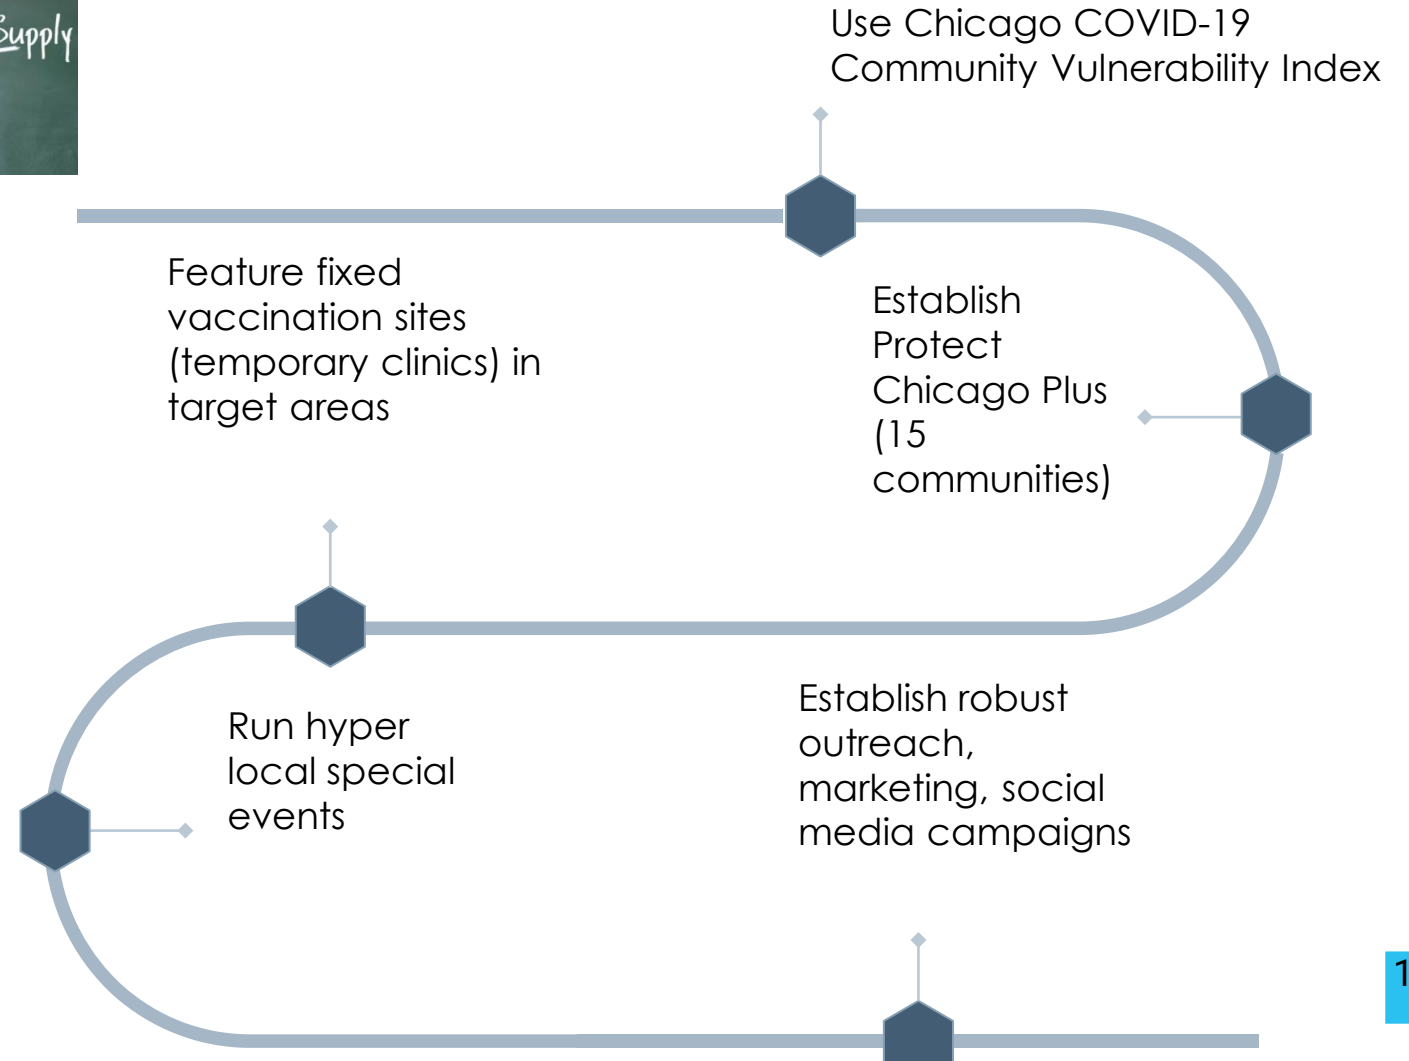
Supply

Use Chicago COVID-19 Community Vulnerability Index

Feature fixed vaccination sites (temporary clinics) in target areas

Establish Protect Chicago Plus (15 communities)

Run hyper local special events

Establish robust outreach, marketing, social media campaigns

1